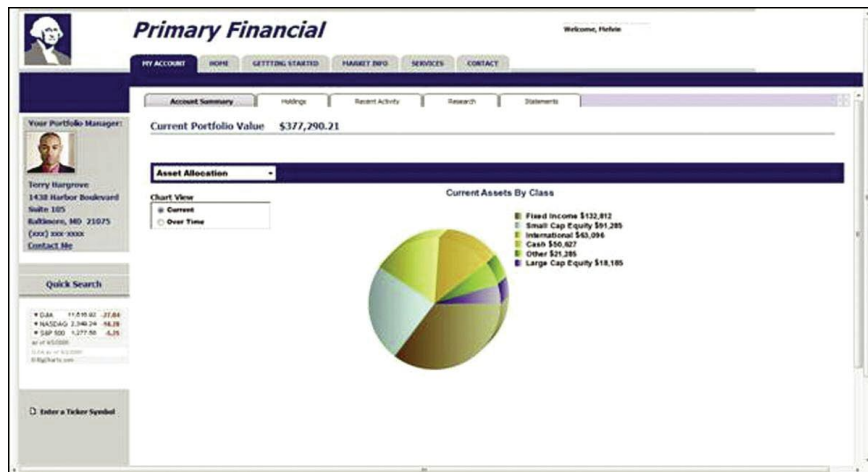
Primary Financial

Welcome, Melvin

MY ACCOUNT HOME GETTING STARTED MARKET INFO SERVICES CONTACT

Account Summary Holdings Recent Activity Research Statements

Your Portfolio Manager:

Terry Hargrove
1438 Harbor Boulevard
Suite 105
Baltimore, MD 21075
(xxx) xxx-xxxx
Contact Me

Quick Search

DJIA 11,616.62 -27.84
NASDAG 2,349.24 -18.28
S&P 500 1,277.58 -6.26
as of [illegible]
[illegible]
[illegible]

Enter a Ticker Symbol

Current Portfolio Value $377,290.21

Asset Allocation

Chart View
Current
Over Time

Current Assets By Class

Fixed Income $132,812
Small Cap Equity $91,285
International $43,096
Cash $50,627
Other $21,285
Large Cap Equity $18,185